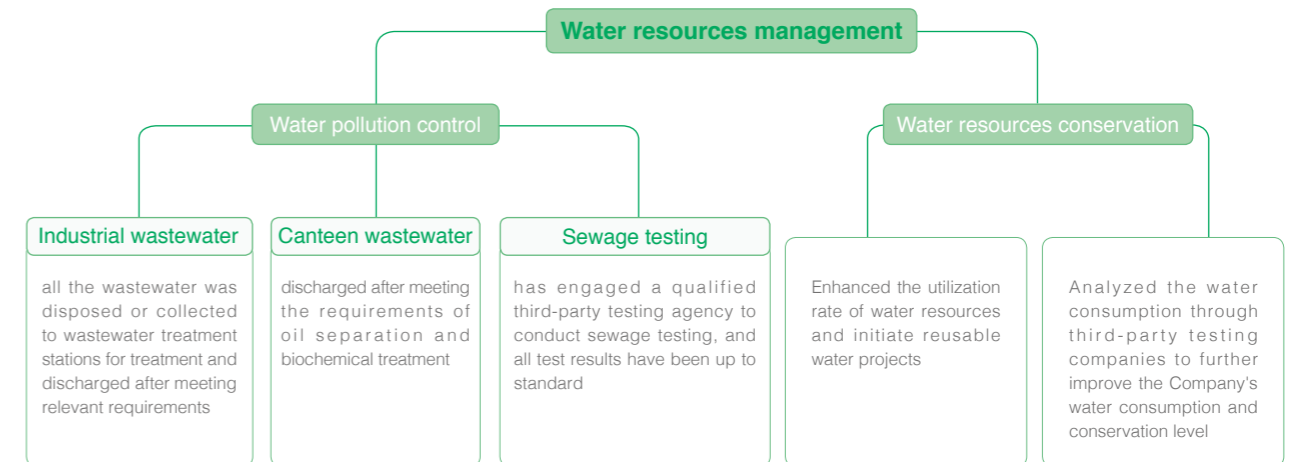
Water resources management

Water pollution control

Water resources conservation

Industrial wastewater

all the wastewater was disposed or collected to wastewater treatment stations for treatment and discharged after meeting relevant requirements

Canteen wastewater

discharged after meeting the requirements of oil separation and biochemical treatment

Sewage testing

has engaged a qualified third-party testing agency to conduct sewage testing, and all test results have been up to standard

Enhanced the utilization rate of water resources and initiate reusable water projects

Analyzed the water consumption through third-party testing companies to further improve the Company's water consumption and conservation level